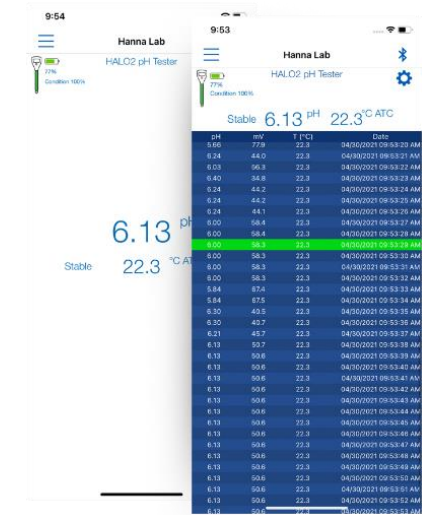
9:54

Hanna Lab

HALO2 pH Tester

77%
Condition 100%

6.13 pH

Stable 22.3 °C AT

9:53

Hanna Lab

HALO2 pH Tester

77%
Condition 100%

Stable 6.13 pH 22.3 °C ATC

| pH | mV | T (°C) | Date |
|---|---|---|---|
| 5.66 | 77.9 | 22.3 | 04/30/2021 09:53:20 AM |
| 6.24 | 44.0 | 22.3 | 04/30/2021 09:53:21 AM |
| 6.03 | 56.3 | 22.3 | 04/30/2021 09:53:22 AM |
| 6.40 | 34.8 | 22.3 | 04/30/2021 09:53:23 AM |
| 6.24 | 44.2 | 22.3 | 04/30/2021 09:53:24 AM |
| 6.24 | 44.2 | 22.3 | 04/30/2021 09:53:25 AM |
| 6.24 | 44.1 | 22.3 | 04/30/2021 09:53:26 AM |
| 6.00 | 58.4 | 22.3 | 04/30/2021 09:53:27 AM |
| 6.00 | 58.4 | 22.3 | 04/30/2021 09:53:28 AM |
| 6.00 | 58.3 | 22.3 | 04/30/2021 09:53:29 AM |
| 6.00 | 58.3 | 22.3 | 04/30/2021 09:53:30 AM |
| 6.00 | 58.3 | 22.3 | 04/30/2021 09:53:31 AM |
| 6.00 | 58.3 | 22.3 | 04/30/2021 09:53:32 AM |
| 5.84 | 67.4 | 22.3 | 04/30/2021 09:53:33 AM |
| 5.84 | 67.5 | 22.3 | 04/30/2021 09:53:34 AM |
| 6.30 | 40.5 | 22.3 | 04/30/2021 09:53:35 AM |
| 6.30 | 40.7 | 22.3 | 04/30/2021 09:53:36 AM |
| 6.21 | 45.7 | 22.3 | 04/30/2021 09:53:37 AM |
| 6.13 | 50.7 | 22.3 | 04/30/2021 09:53:38 AM |
| 6.13 | 50.6 | 22.3 | 04/30/2021 09:53:39 AM |
| 6.13 | 50.6 | 22.3 | 04/30/2021 09:53:40 AM |
| 6.13 | 50.6 | 22.3 | 04/30/2021 09:53:41 AM |
| 6.13 | 50.6 | 22.3 | 04/30/2021 09:53:42 AM |
| 6.13 | 50.6 | 22.3 | 04/30/2021 09:53:43 AM |
| 6.13 | 50.6 | 22.3 | 04/30/2021 09:53:44 AM |
| 6.13 | 50.6 | 22.3 | 04/30/2021 09:53:45 AM |
| 6.13 | 50.6 | 22.3 | 04/30/2021 09:53:46 AM |
| 6.13 | 50.6 | 22.3 | 04/30/2021 09:53:47 AM |
| 6.13 | 50.6 | 22.3 | 04/30/2021 09:53:48 AM |
| 6.13 | 50.6 | 22.3 | 04/30/2021 09:53:49 AM |
| 6.13 | 50.6 | 22.3 | 04/30/2021 09:53:50 AM |
| 6.13 | 50.6 | 22.3 | 04/30/2021 09:53:51 AM |
| 6.13 | 50.6 | 22.3 | 04/30/2021 09:53:52 AM |
| 6.13 | 50.6 | 22.3 | 04/30/2021 09:53:53 AM |